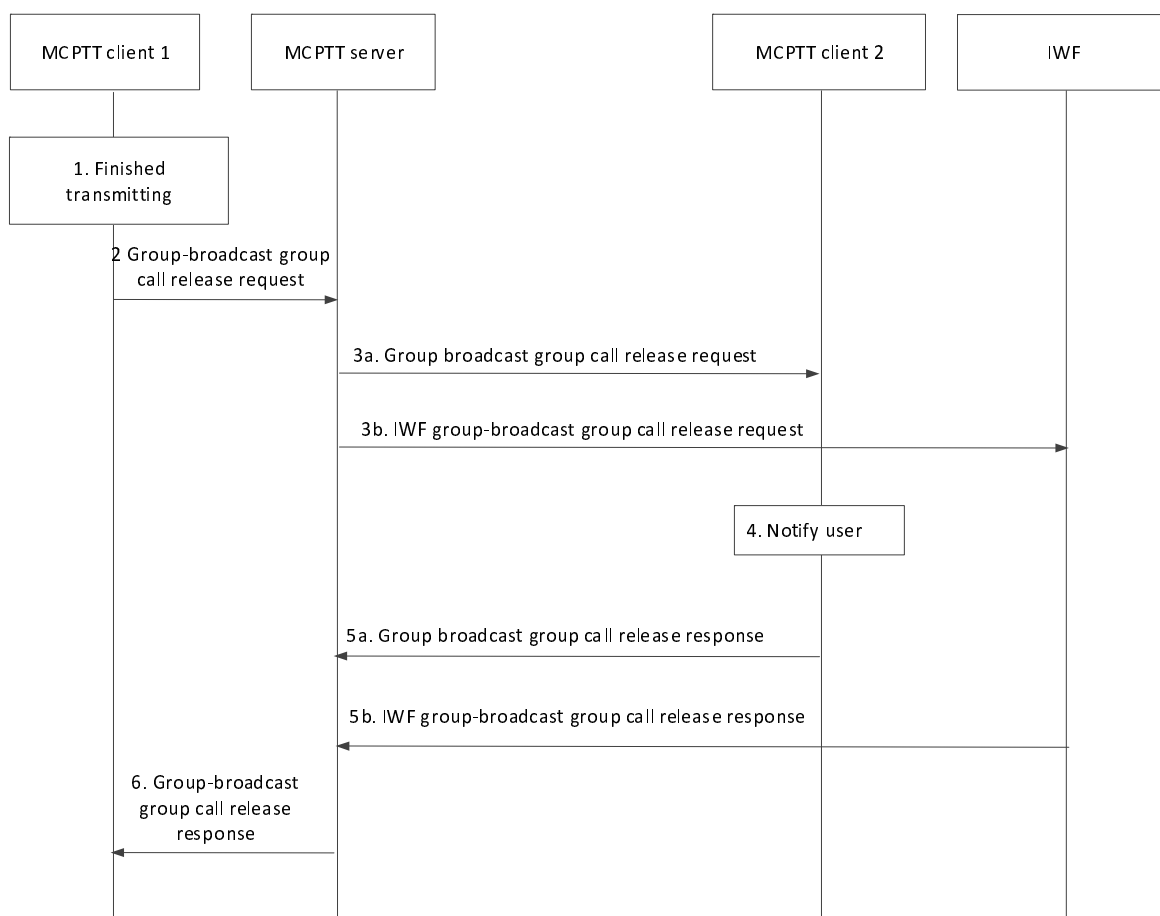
MCPTT client 1

MCPTT server

MCPTT client 2

IWF

1. Finished transmitting

2 Group-broadcast group call release request

3a. Group broadcast group call release request

3b. IWF group-broadcast group call release request

4. Notify user

5a. Group broadcast group call release response

5b. IWF group-broadcast group call release response

6. Group-broadcast group call release response